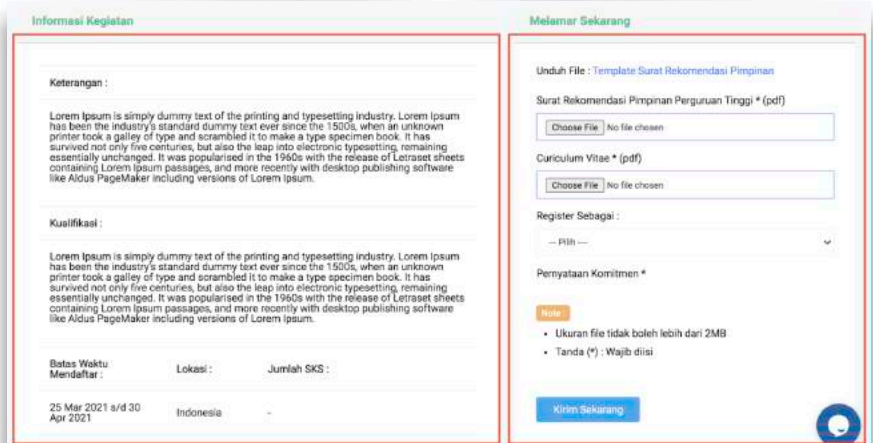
Informasi Kegiatan

Keterangan :

Lorem Ipsum is simply dummy text of the printing and typesetting industry. Lorem Ipsum has been the industry's standard dummy text ever since the 1500s, when an unknown printer took a galley of type and scrambled it to make a type specimen book. It has survived not only five centuries, but also the leap into electronic typesetting, remaining essentially unchanged. It was popularised in the 1960s with the release of Letraset sheets containing Lorem Ipsum passages, and more recently with desktop publishing software like Aldus PageMaker including versions of Lorem Ipsum.

Kualifikasi :

Lorem Ipsum is simply dummy text of the printing and typesetting industry. Lorem Ipsum has been the industry's standard dummy text ever since the 1500s, when an unknown printer took a galley of type and scrambled it to make a type specimen book. It has survived not only five centuries, but also the leap into electronic typesetting, remaining essentially unchanged. It was popularised in the 1960s with the release of Letraset sheets containing Lorem Ipsum passages, and more recently with desktop publishing software like Aldus PageMaker including versions of Lorem Ipsum.

| Batas Waktu Mendaftar : | Lokasi : | Jumlah SKS : |
|---|---|---|
| 25 Mar 2021 s/d 30 Apr 2021 | Indonesia | - |

Melamar Sekarang

Unduh File : Template Surat Rekomendasi Pimpinan

Surat Rekomendasi Pimpinan Perguruan Tinggi * (pdf)

Choose File No file chosen

Curiculum Vitae * (pdf)

Choose File No file chosen

Register Sebagai :

-- Pilih --

Pernyataan Komitmen *

Note :

• Ukuran file tidak boleh lebih dari 2MB
• Tanda (*) : Wajib diisi

Kirim Sekarang